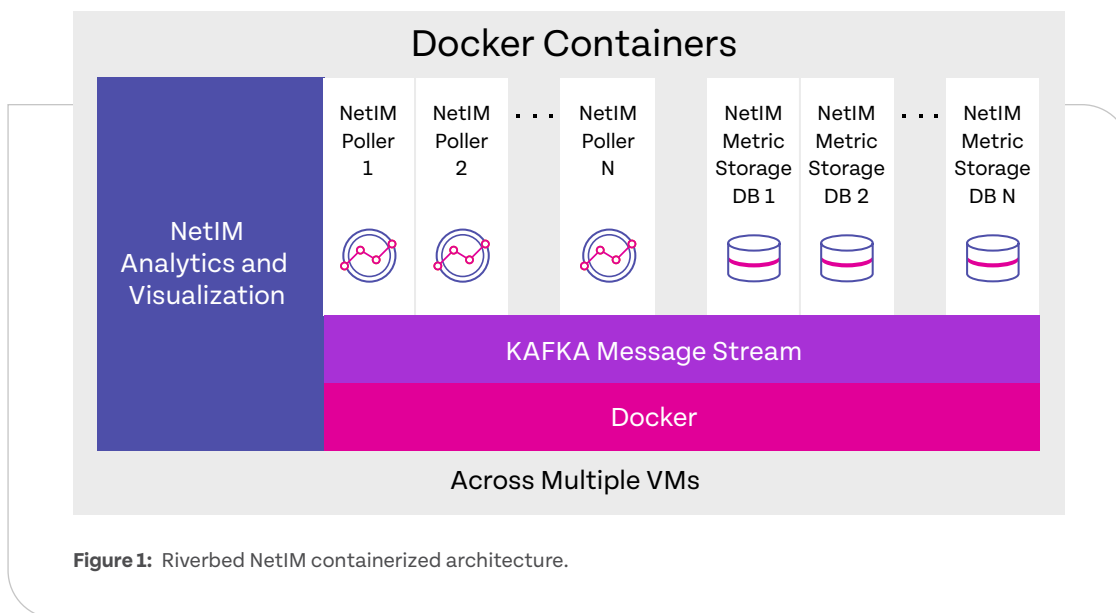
Docker Containers

NetIM Analytics and Visualization

NetIM Poller 1

NetIM Poller 2

. . .

NetIM Poller N

NetIM Metric Storage DB 1

NetIM Metric Storage DB 2

. . .

NetIM Metric Storage DB N

KAFKA Message Stream

Docker

Across Multiple VMs

**Figure 1:** Riverbed NetIM containerized architecture.